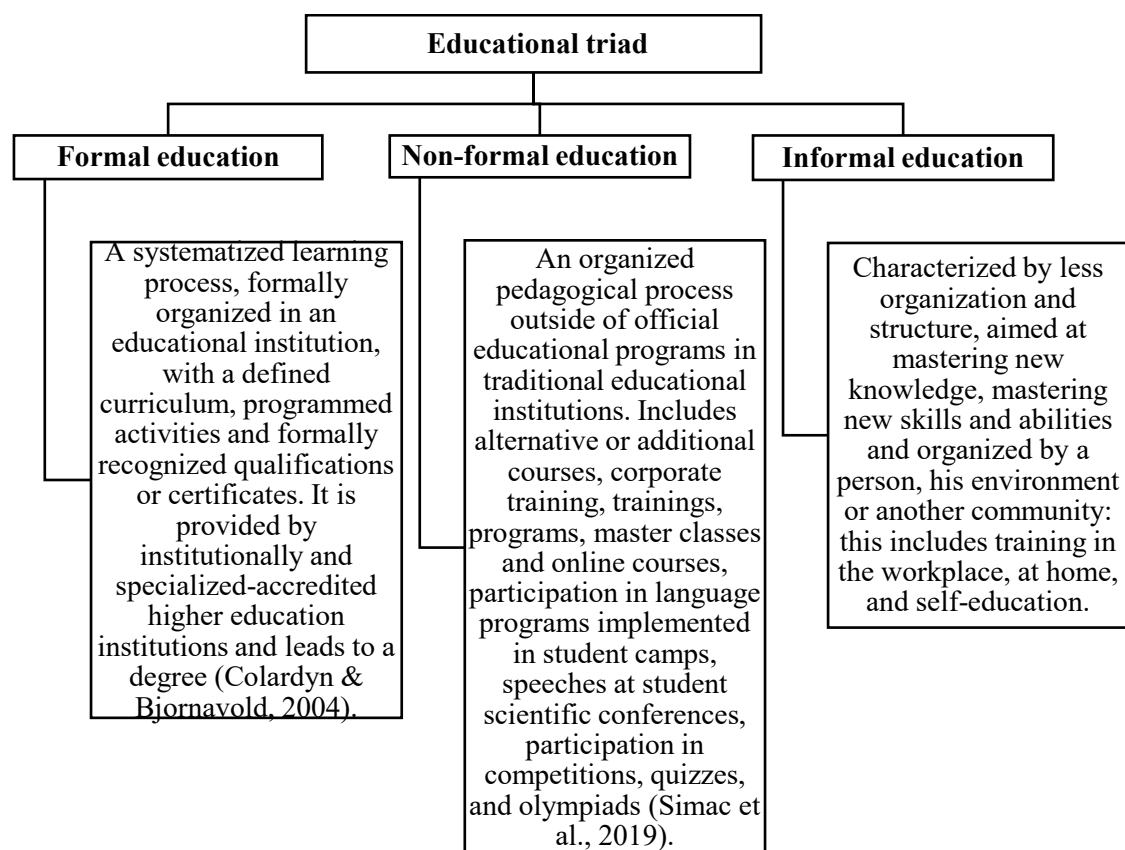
Educational triad

Formal education

A systematized learning process, formally organized in an educational institution, with a defined curriculum, programmed activities and formally recognized qualifications or certificates. It is provided by institutionally and specialized-accredited higher education institutions and leads to a degree (Colardyn & Bjornavold, 2004).

Non-formal education

An organized pedagogical process outside of official educational programs in traditional educational institutions. Includes alternative or additional courses, corporate training, trainings, programs, master classes and online courses, participation in language programs implemented in student camps, speeches at student scientific conferences, participation in competitions, quizzes, and olympiads (Simac et al., 2019).

Informal education

Characterized by less organization and structure, aimed at mastering new knowledge, mastering new skills and abilities and organized by a person, his environment or another community: this includes training in the workplace, at home, and self-education.